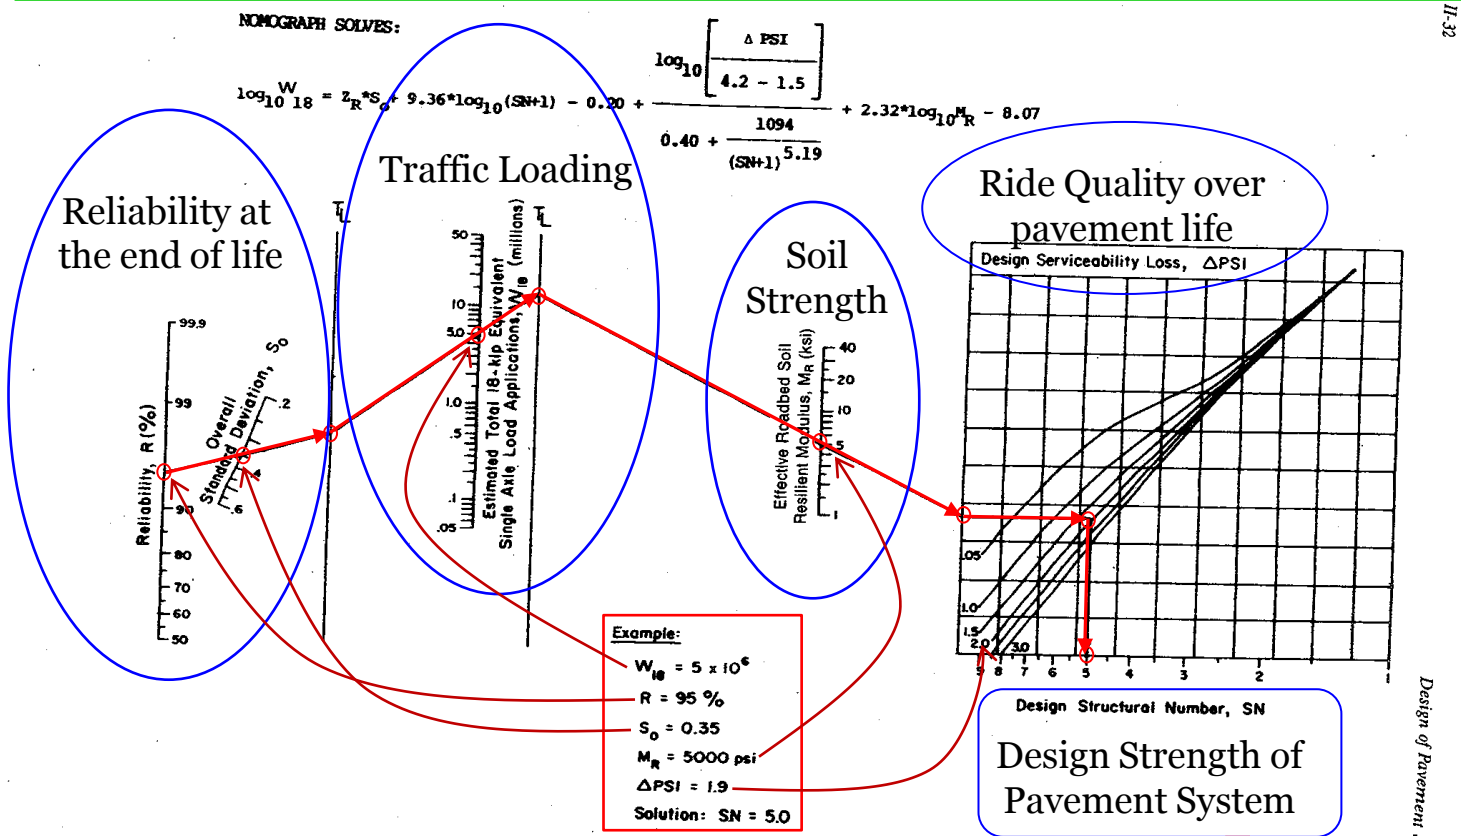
NOMOGRAPH SOLVES:

$\log_{10}W_{18} = Z_R*S_o + 9.36*\log_{10}(SN+1) - 0.20 + \frac{\log_{10}\left[\frac{\Delta PSI}{4.2 - 1.5}\right]}{0.40 + \frac{1094}{(SN+1)^{5.19}}} + 2.32*\log_{10}M_R - 8.07$

II-32

Reliability at the end of life

Traffic Loading

Soil Strength

Ride Quality over pavement life

$T_L$

$T_L$

Reliability, R (%)

99.9

99

90

80

70

60

50

Overall Standard Deviation, $S_o$

.2

.4

.6

Estimated Total 18-kip Equivalent Single Axle Load Applications, $W_{18}$ (millions)

50

10

5.0

1.0

.5

.1

.05

Effective Roadbed Soil Resilient Modulus, $M_R$ (ksi)

40

20

10

5

1

Design Serviceability Loss, ΔPSI

.05

1.0

1.5

2.0

3.0

5

8

7

6

5

4

3

2

1

Design Structural Number, SN

Example:
$W_{18}$ = 5 x $10^6$
R = 95 %
$S_o$ = 0.35
$M_R$ = 5000 psi
ΔPSI = 1.9
Solution: SN = 5.0

Design Strength of Pavement System

Design of Pavement